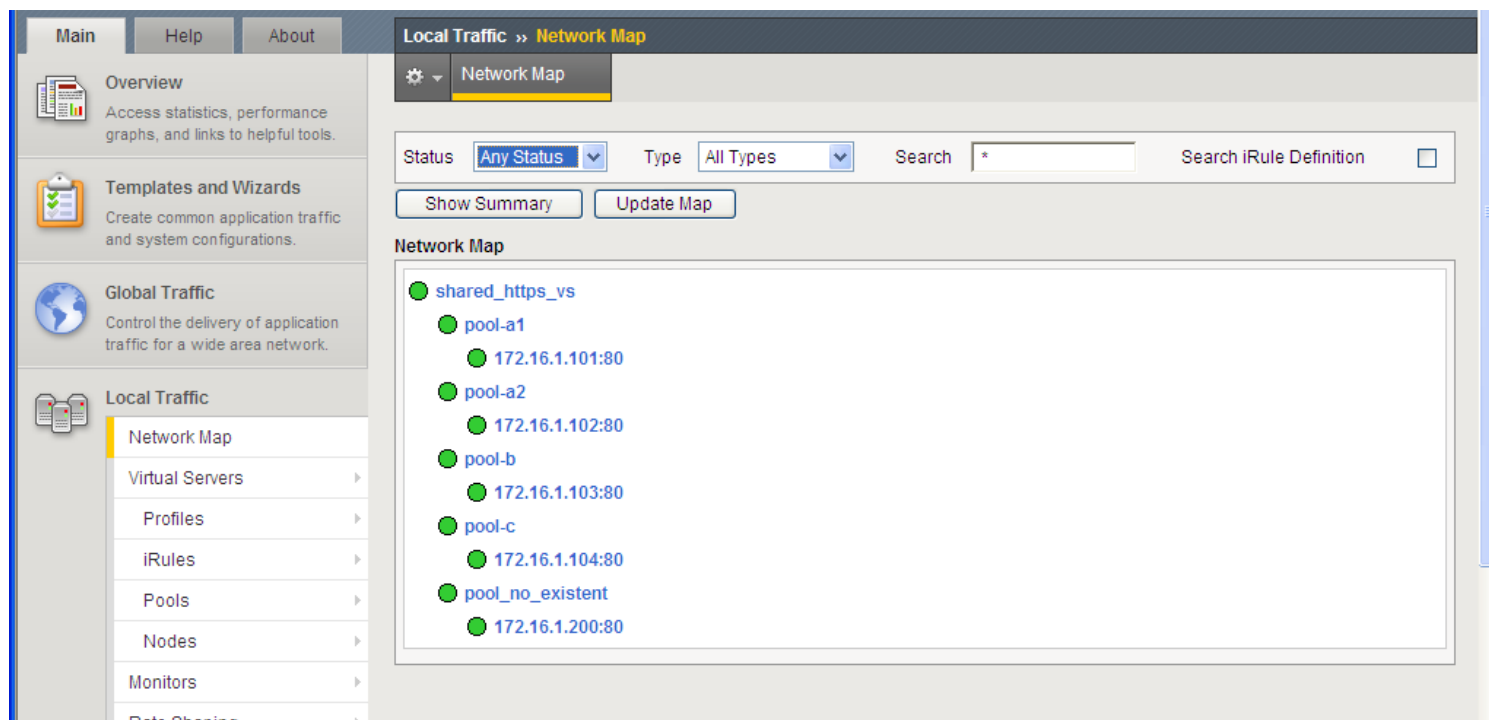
Main Help About

Overview
Access statistics, performance graphs, and links to helpful tools.

Templates and Wizards
Create common application traffic and system configurations.

Global Traffic
Control the delivery of application traffic for a wide area network.

Local Traffic
Network Map
Virtual Servers
Profiles
iRules
Pools
Nodes
Monitors
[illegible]

Local Traffic » Network Map

Network Map

Status Any Status Type All Types Search * Search iRule Definition

Show Summary Update Map

Network Map

shared_https_vs
pool-a1
172.16.1.101:80
pool-a2
172.16.1.102:80
pool-b
172.16.1.103:80
pool-c
172.16.1.104:80
pool_no_existent
172.16.1.200:80